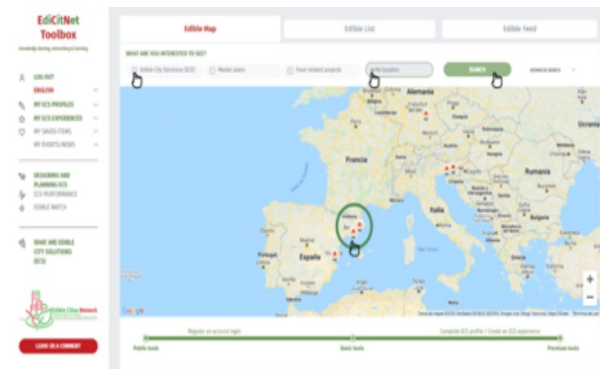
EdiCitNet Toolbox

Knowledge sharing, networking & learning

LOG OUT

ENGLISH

MY ECS PROFILES

MY ECS EXPERIENCES

MY SAVED ITEMS

MY EVENTS/NEWS

DESIGNING AND PLANNING ECS

ECS PERFORMANCE

EDIBLE MATCH

WHAT ARE EDIBLE CITY SOLUTIONS (ECS)

Edible Cities Network

LEAVE US A COMMENT

Edible Map

Edible List

Edible Feed

WHAT ARE YOU INTERESTED TO SEE?

Edible City Solutions (ECS)

Master plans

Food related projects

Add location

SEARCH

ADVANCED SEARCH

Francia

Italia

España

Portugal

Ukraine

Romania

Google

+

−

Register an account login

Complete ECS profile / Create an ECS experience

Public tools

Basic tools

Premium tools